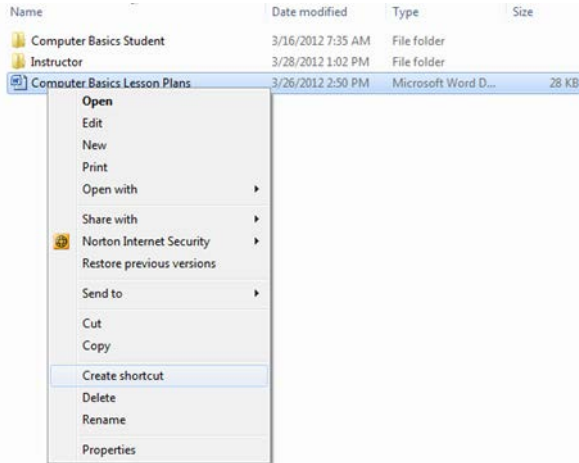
| Name | Date modified | Type | Size |
|---|---|---|---|
| Computer Basics Student | 3/16/2012 7:35 AM | File folder | |
| Instructor | 3/28/2012 1:02 PM | File folder | |
| Computer Basics Lesson Plans | 3/26/2012 2:50 PM | Microsoft Word D... | 28 KB |

Open
Edit
New
Print
Open with
Share with
Norton Internet Security
Restore previous versions
Send to
Cut
Copy
Create shortcut
Delete
Rename
Properties